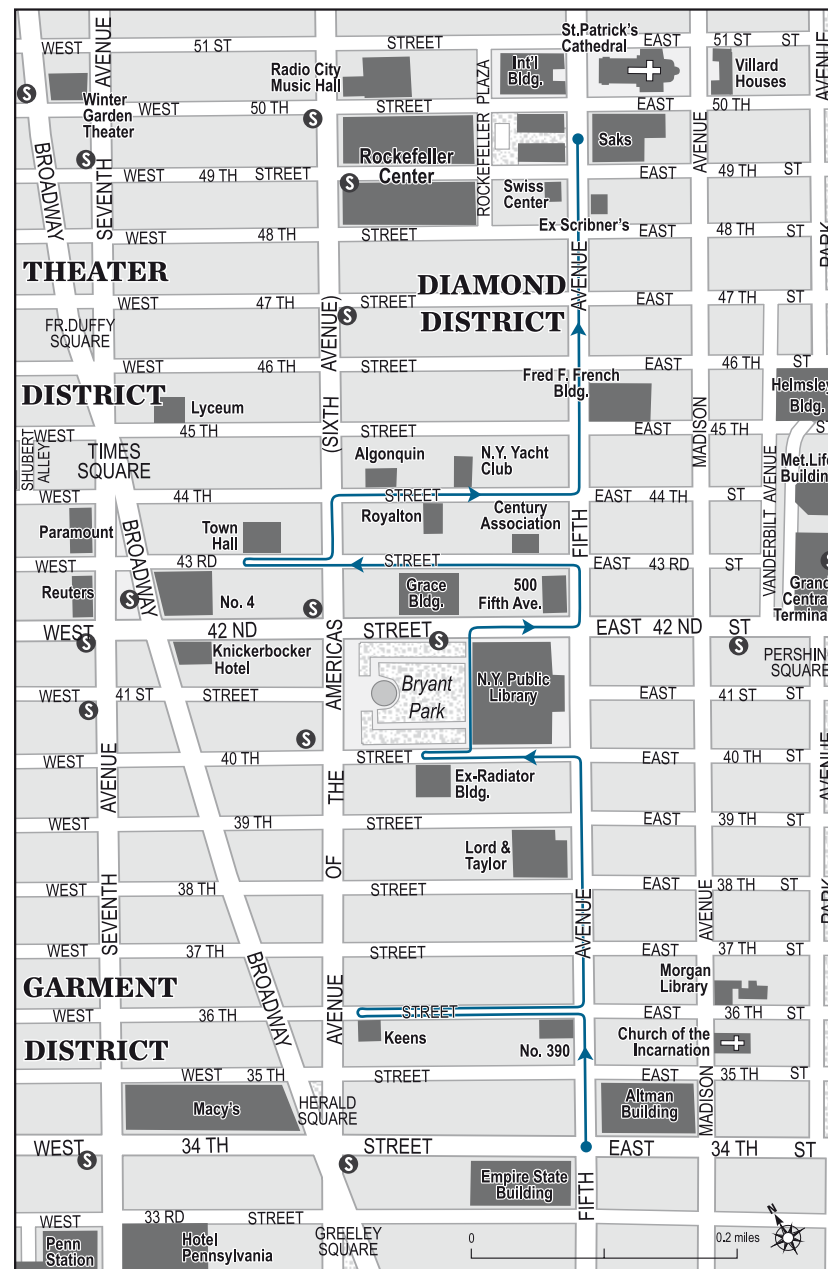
WEST 51 ST STREET EAST 51 ST ST
AVENUE
Radio City Music Hall
Int'l Bldg.
PLAZA
St.Patrick's Cathedral
Villard Houses
S
Winter Garden Theater
WEST 50 TH STREET
EAST 50 TH
S
BROADWAY
Rockefeller Center
ROCKEFELLER
Saks
S
WEST 49 TH STREET
EAST 49 TH ST
SEVENTH
Swiss Center
Ex Scribner's
WEST 48 TH STREET
EAST 48 TH ST
PARK
THEATER
DIAMOND DISTRICT
AVENUE
WEST 47 TH STREET
EAST 47 TH ST
FR.DUFFY SQUARE
S
(SIXTH AVENUE)
WEST 46 TH STREET
EAST 46 TH ST
DISTRICT
Fred F. French Bldg.
Helmsley Bldg.
Lyceum
WEST 45 TH STREET
EAST 45 TH
MADISON
SHUBERT ALLEY
TIMES SQUARE
Algonquin
N.Y. Yacht Club
Met.Life Building
WEST 44 TH STREET
EAST 44 TH ST
VANDERBILT AVENUE
Paramount
Town Hall
Royalton
Century Association
FIFTH
BROADWAY
WEST 43 RD STREET
EAST 43 RD ST
Reuters
S
No. 4
S
Grace Bldg.
500 Fifth Ave.
Grand Central Terminal
WEST 42 ND STREET
EAST 42 ND ST
S
S
S
Knickerbocker Hotel
AMERICAS
N.Y. Public Library
PERSHING SQUARE
Bryant Park
WEST 41 ST STREET
EAST 41 ST ST
S
S
WEST 40 TH STREET
EAST 40 TH ST
AVENUE
THE
Ex-Radiator Bldg.
AVENUE
WEST 39 TH STREET
EAST 39 TH ST
OF
Lord & Taylor
WEST 38 TH STREET
EAST 38 TH ST
SEVENTH
AVENUE
PARK
WEST 37 TH STREET
EAST 37 TH ST
BROADWAY
AVENUE
GARMENT
Morgan Library
WEST 36 TH STREET
36 TH ST
AVENUE
DISTRICT
Keens
No. 390
Church of the Incarnation
WEST 35 TH STREET
EAST 35 TH ST
MADISON
Macy's
HERALD SQUARE
Altman Building
WEST 34 TH STREET
EAST 34 TH ST
S
S
Empire State Building
FIFTH
WEST 33 RD STREET
Penn Station
Hotel Pennsylvania
GREELEY SQUARE
0
0.2 miles
N